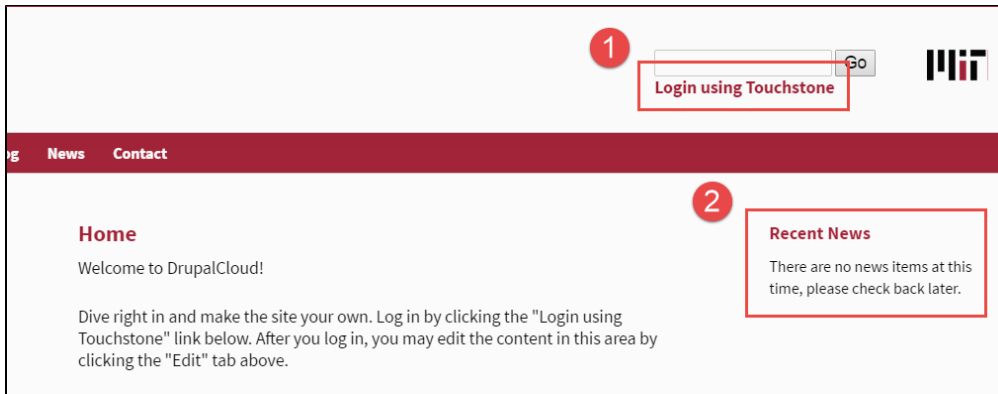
1

Go

Login using Touchstone

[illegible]g News Contact

2

Home

Welcome to DrupalCloud!

Dive right in and make the site your own. Log in by clicking the "Login using Touchstone" link below. After you log in, you may edit the content in this area by clicking the "Edit" tab above.

Recent News

There are no news items at this time, please check back later.